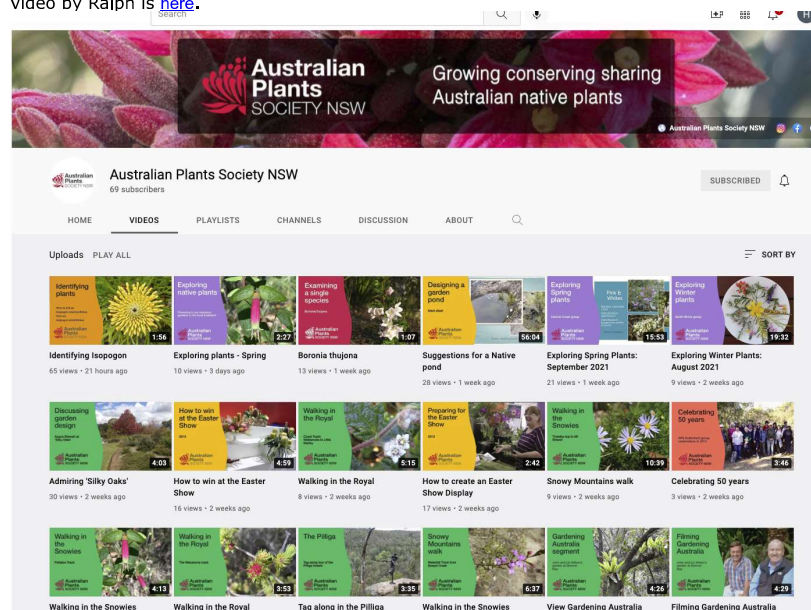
video by Ralph is here.

Search

Australian Plants SOCIETY NSW

Growing conserving sharing Australian native plants

Australian Plants Society NSW

Australian Plants Society NSW
69 subscribers

SUBSCRIBED

HOME VIDEOS PLAYLISTS CHANNELS DISCUSSION ABOUT

Uploads PLAY ALL

SORT BY

Identifying plants
1:56
Identifying Isopogon
65 views • 21 hours ago

Exploring native plants
2:27
Exploring plants - Spring
10 views • 3 days ago

Examining a single species
1:07
Boronia thujona
13 views • 1 week ago

Designing a garden pond
56:04
Suggestions for a Native pond
28 views • 1 week ago

Exploring Spring plants
15:53
Exploring Spring Plants: September 2021
21 views • 1 week ago

Exploring Winter plants
19:32
Exploring Winter Plants: August 2021
9 views • 2 weeks ago

Discussing garden design
4:03
Admiring 'Silky Oaks'
30 views • 2 weeks ago

How to win at the Easter Show
4:59
How to win at the Easter Show
16 views • 2 weeks ago

Walking in the Royal
5:15
Walking in the Royal
8 views • 2 weeks ago

Preparing for the Easter Show
2:42
How to create an Easter Show Display
17 views • 2 weeks ago

Walking in the Snowies
10:39
Snowy Mountains walk
9 views • 2 weeks ago

Celebrating 50 years
3:46
Celebrating 50 years
3 views • 2 weeks ago

Walking in the Snowies
4:13
Walking in the Snowies

Walking in the Royal
3:53
Walking in the Royal

The Pilliga
3:35
Tag along in the Pilliga

Snowy Mountains walk
6:37
Walking in the Snowies

Gardening Australia segment
4:26
View Gardening Australia

Filming Gardening Australia
4:29
Filming Gardening Australia